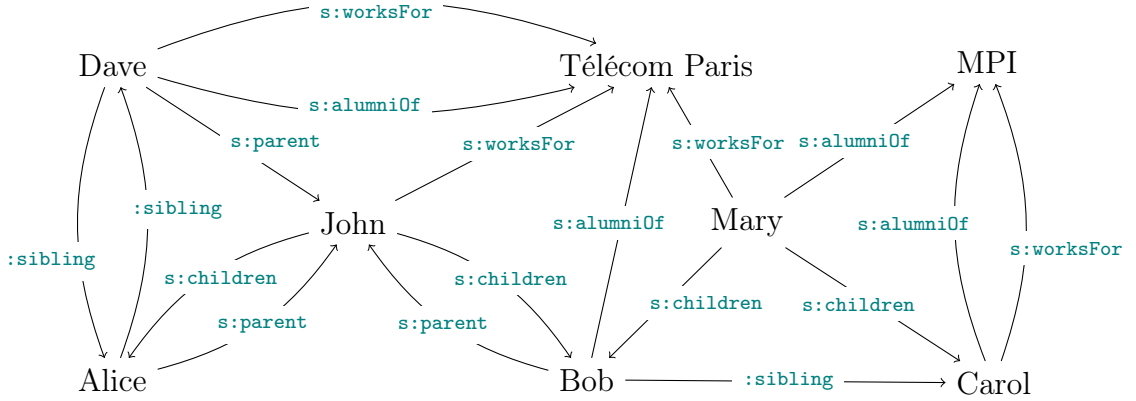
s:worksFor

Dave

Télécom Paris

MPI

s:alumniOf

s:parent

s:worksFor

s:worksFor

s:alumniOf

:sibling

John

s:alumniOf

Mary

s:alumniOf

:sibling

s:children

s:children

s:worksFor

s:children

s:children

s:parent

s:parent

Alice

Bob

:sibling

Carol